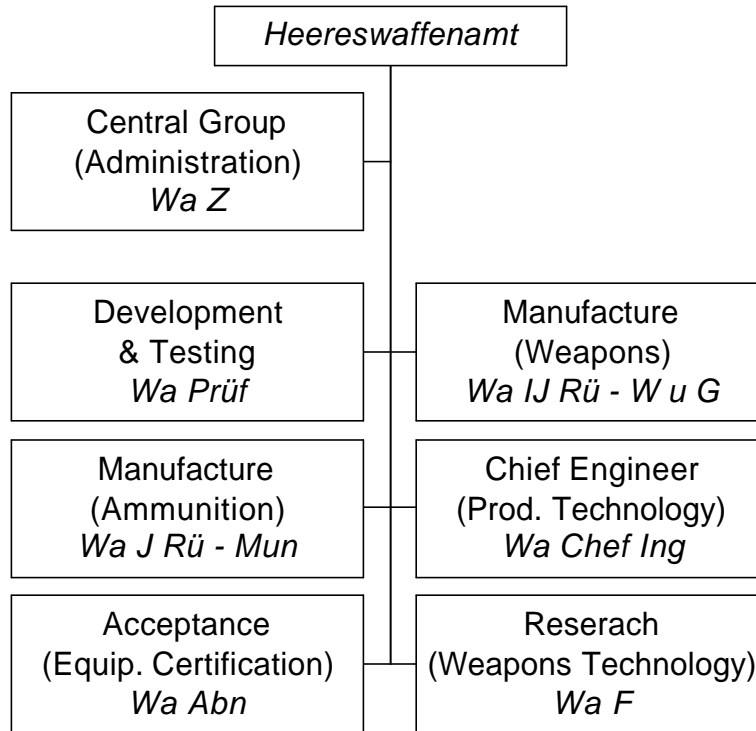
Heereswaffenamt

Central Group
(Administration)
Wa Z

Development
& Testing
Wa Prüf

Manufacture
(Weapons)
Wa IJ Rü - W u G

Manufacture
(Ammunition)
Wa J Rü - Mun

Chief Engineer
(Prod. Technology)
Wa Chef Ing

Acceptance
(Equip. Certification)
Wa Abn

Reserach
(Weapons Technology)
Wa F